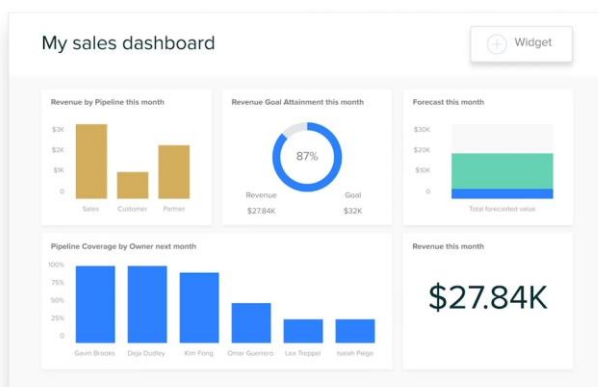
My sales dashboard

Widget

Revenue by Pipeline this month

$3K
$2K
$1K
0

Sales Customer Partner

Revenue Goal Attainment this month

87%

Revenue
$27.84K

Goal
$32K

Forecast this month

$30K
$20K
$10K
0

Total forecasted value

Pipeline Coverage by Owner next month

100%
75%
50%
25%
0

Gavin Brooks Deja Dudley Kim Fong Omar Guerrero Lea Treppel Isaiah Paige

Revenue this month

$27.84K